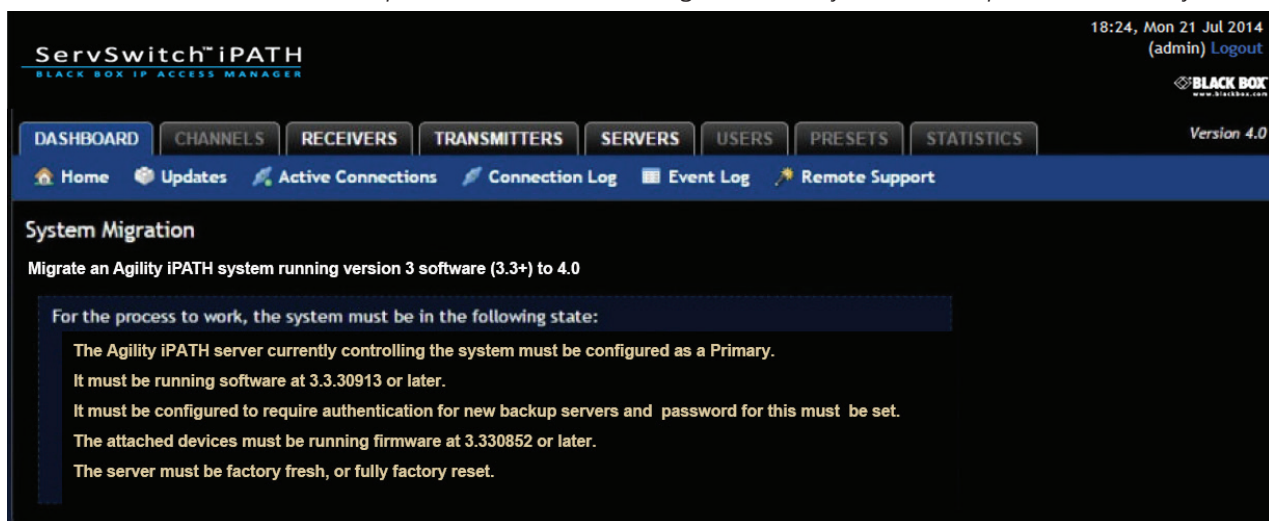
18:24, Mon 21 Jul 2014
(admin) Logout

ServSwitch™ iPATH
BLACK BOX IP ACCESS MANAGER

BLACK BOX
www.blackbox.com

DASHBOARD CHANNELS RECEIVERS TRANSMITTERS SERVERS USERS PRESETS STATISTICS

Version 4.0

Home Updates Active Connections Connection Log Event Log Remote Support

System Migration

Migrate an Agility iPATH system running version 3 software (3.3+) to 4.0

For the process to work, the system must be in the following state:

The Agility iPATH server currently controlling the system must be configured as a Primary.

It must be running software at 3.3.30913 or later.

It must be configured to require authentication for new backup servers and password for this must be set.

The attached devices must be running firmware at 3.330852 or later.

The server must be factory fresh, or fully factory reset.